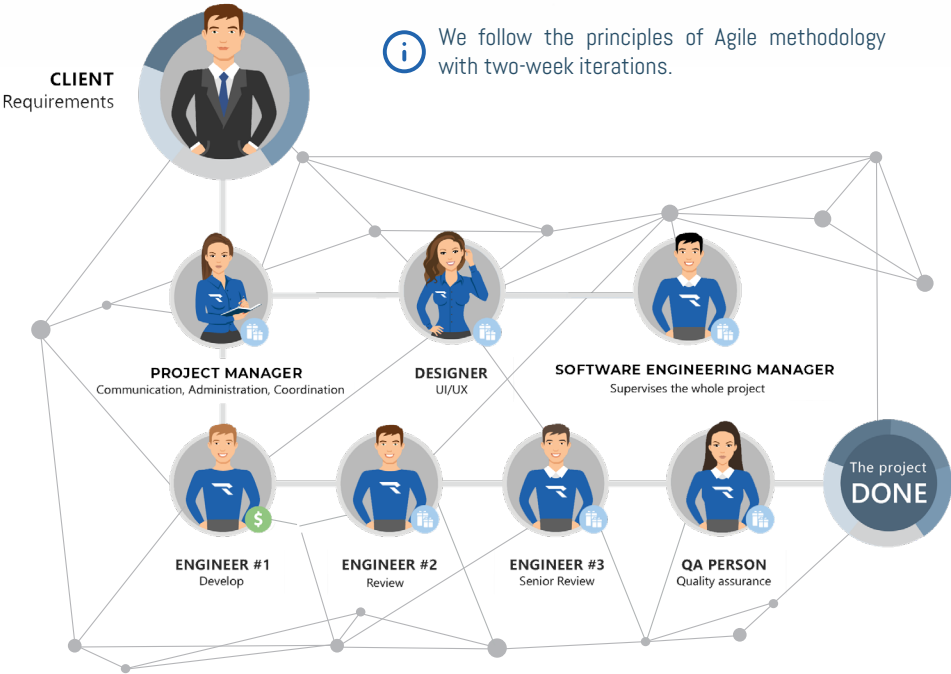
We follow the principles of Agile methodology with two-week iterations.

CLIENT
Requirements

PROJECT MANAGER
Communication, Administration, Coordination

DESIGNER
UI/UX

SOFTWARE ENGINEERING MANAGER
Supervises the whole project

ENGINEER #1
Develop

ENGINEER #2
Review

ENGINEER #3
Senior Review

QA PERSON
Quality assurance

The project
DONE